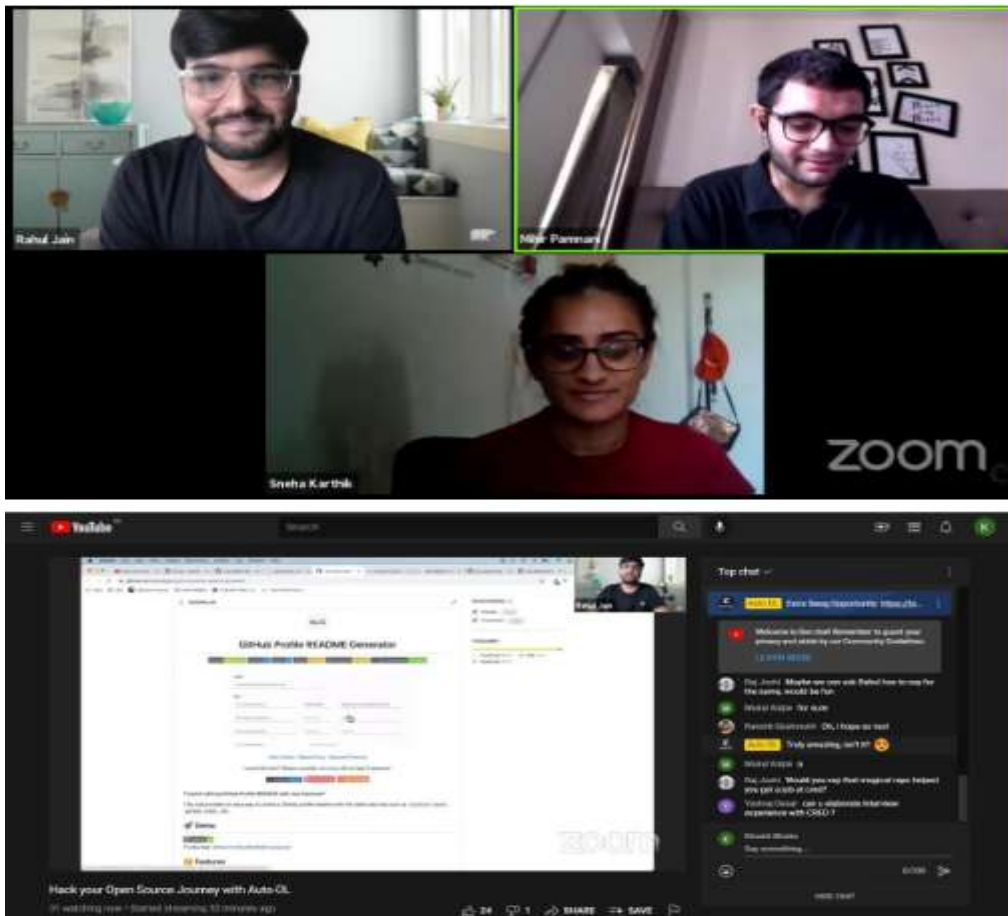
Rahul Jain

Nihir Parmar

Sneha Karthik

zoom

YouTube

Search

GitHub Profile README Generator

Demo

Features

zoom

Rahul Jain

Top chat

Auto-DL Extra Swag Opportunity: https://bi...

Welcome to live chat! Remember to guard your privacy and abide by our Community Guidelines.

LEARN MORE

Raj Joshi Maybe we can ask Rahul how to rap for the memes, would be fun

Mohd Kapia for sure

Ranesh Dhamnani Oh, I hope so too!

Auto-DL Truly amazing, isn't it? 😮

Mohd Kapia :)

Raj Joshi Would you say that magical raps helped you get a job at cred?

Yashraj Desai can u elaborate interview experience with CRED ?

Say something...

0/200

HIDE CHAT

Hack your Open Source Journey with Auto-DL

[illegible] watching now • Started streaming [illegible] minutes ago

24 1 SHARE SAVE